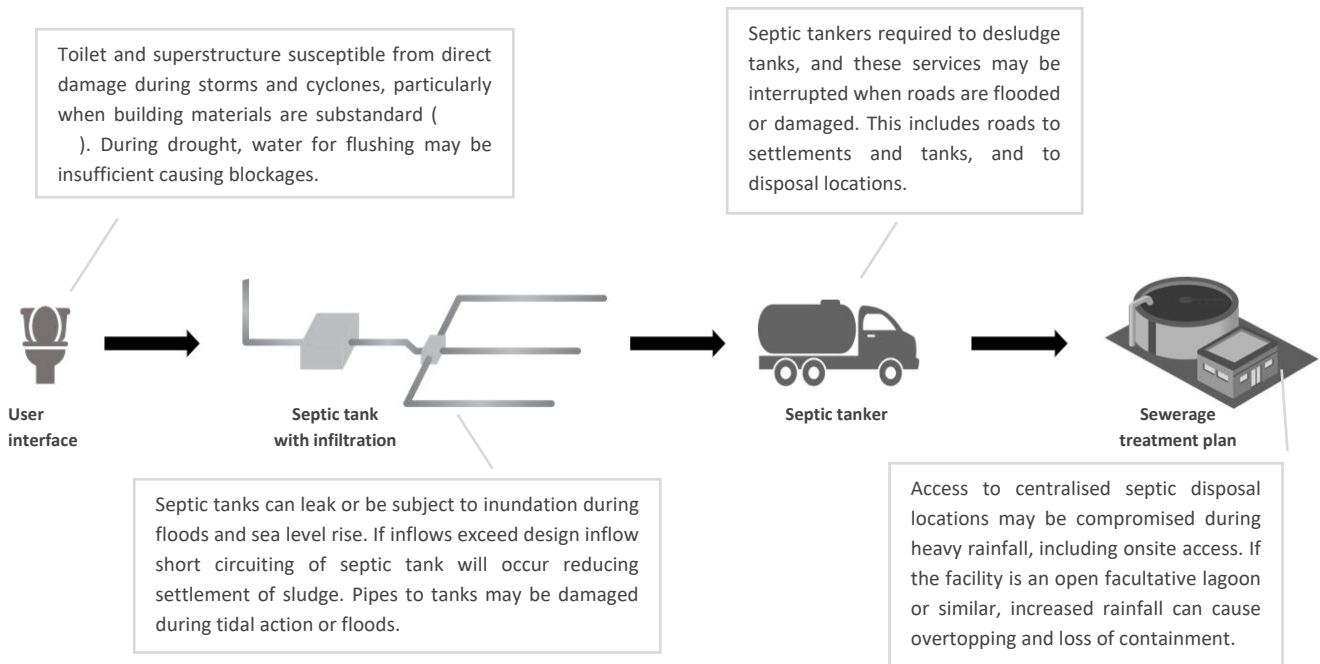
Toilet and superstructure susceptible from direct damage during storms and cyclones, particularly when building materials are substandard ( ). During drought, water for flushing may be insufficient causing blockages.

Septic tankers required to desludge tanks, and these services may be interrupted when roads are flooded or damaged. This includes roads to settlements and tanks, and to disposal locations.

User interface

Septic tank with infiltration

Septic tanker

Sewerage treatment plan

Septic tanks can leak or be subject to inundation during floods and sea level rise. If inflows exceed design inflow short circuiting of septic tank will occur reducing settlement of sludge. Pipes to tanks may be damaged during tidal action or floods.

Access to centralised septic disposal locations may be compromised during heavy rainfall, including onsite access. If the facility is an open facultative lagoon or similar, increased rainfall can cause overtopping and loss of containment.